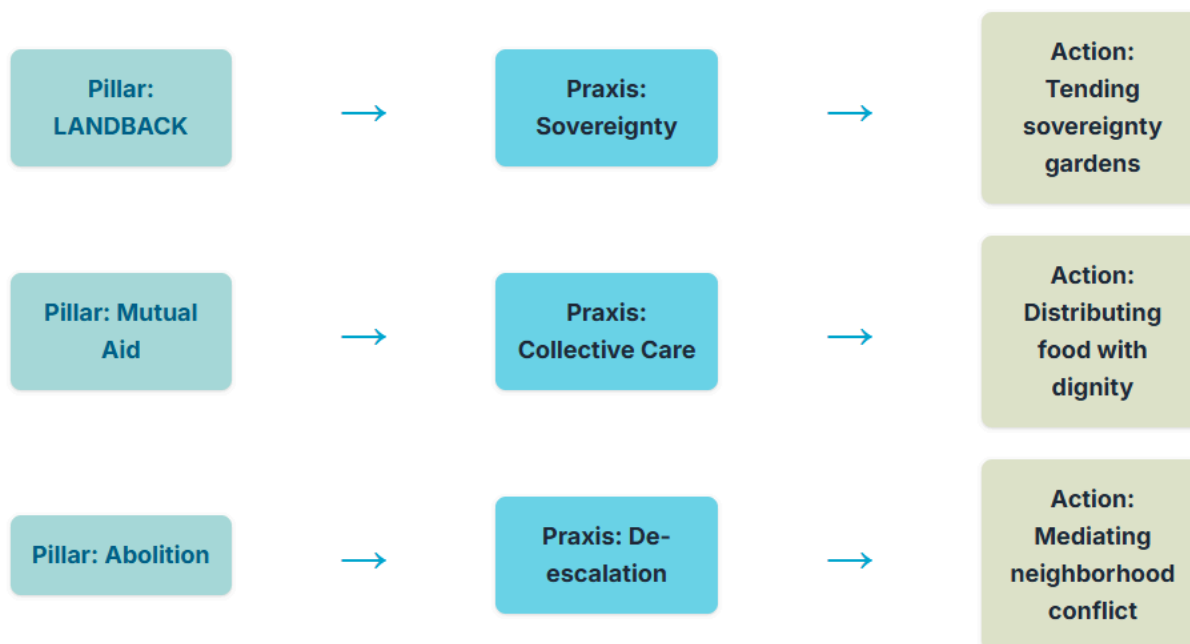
Pillar: LANDBACK → Praxis: Sovereignty → Action: Tending sovereignty gardens

Pillar: Mutual Aid → Praxis: Collective Care → Action: Distributing food with dignity

Pillar: Abolition → Praxis: De-escalation → Action: Mediating neighborhood conflict